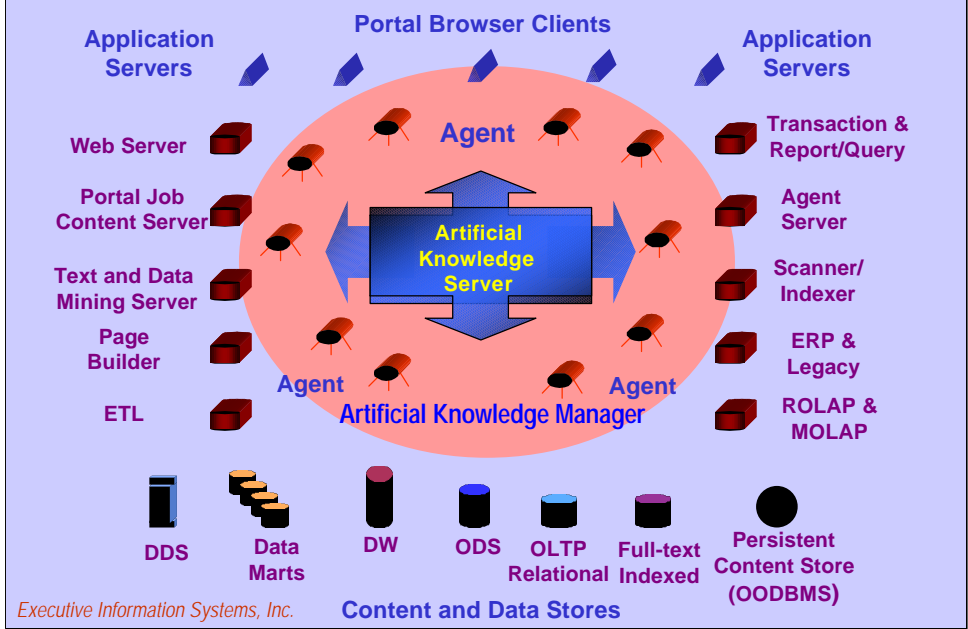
Application Servers

Portal Browser Clients

Application Servers

Agent

Web Server

Portal Job Content Server

Text and Data Mining Server

Page Builder

ETL

Transaction & Report/Query

Agent Server

Scanner/ Indexer

ERP & Legacy

ROLAP & MOLAP

Artificial Knowledge Server

Agent

Agent

Artificial Knowledge Manager

DDS

Data Marts

DW

ODS

OLTP Relational

Full-text Indexed

Persistent Content Store (OODBMS)

Executive Information Systems, Inc.

Content and Data Stores